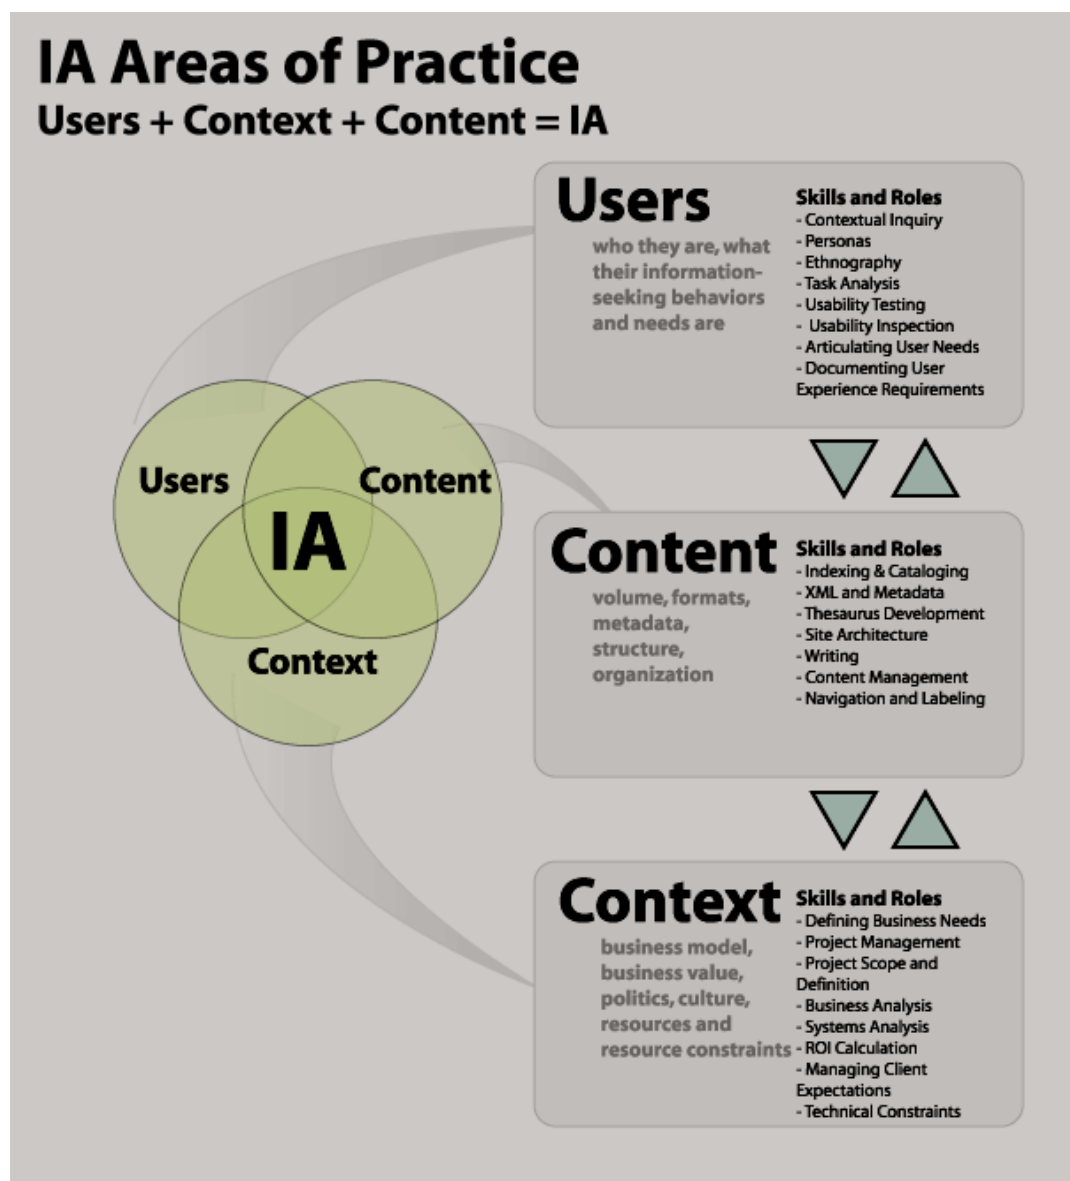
IA Areas of Practice
Users + Context + Content = IA

Users
Content
IA
Context

Users
who they are, what their information-seeking behaviors and needs are

Skills and Roles
- Contextual Inquiry
- Personas
- Ethnography
- Task Analysis
- Usability Testing
- Usability Inspection
- Articulating User Needs
- Documenting User Experience Requirements

Content
volume, formats, metadata, structure, organization

Skills and Roles
- Indexing & Cataloging
- XML and Metadata
- Thesaurus Development
- Site Architecture
- Writing
- Content Management
- Navigation and Labeling

Context
business model, business value, politics, culture, resources and resource constraints

Skills and Roles
- Defining Business Needs
- Project Management
- Project Scope and Definition
- Business Analysis
- Systems Analysis
- ROI Calculation
- Managing Client Expectations
- Technical Constraints